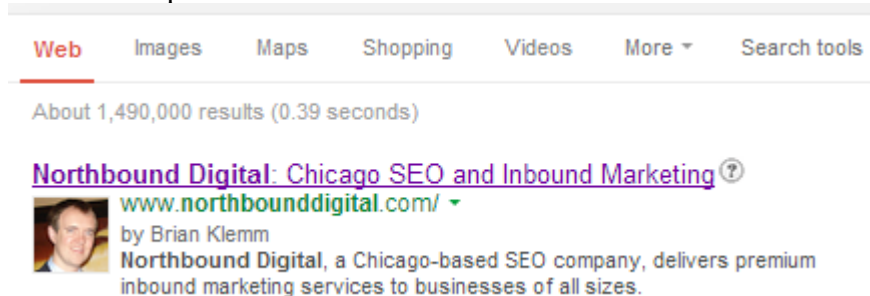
Web Images Maps Shopping Videos More Search tools

About 1,490,000 results (0.39 seconds)

Northbound Digital: Chicago SEO and Inbound Marketing

www.northbounddigital.com/

by Brian Klemm

Northbound Digital, a Chicago-based SEO company, delivers premium inbound marketing services to businesses of all sizes.